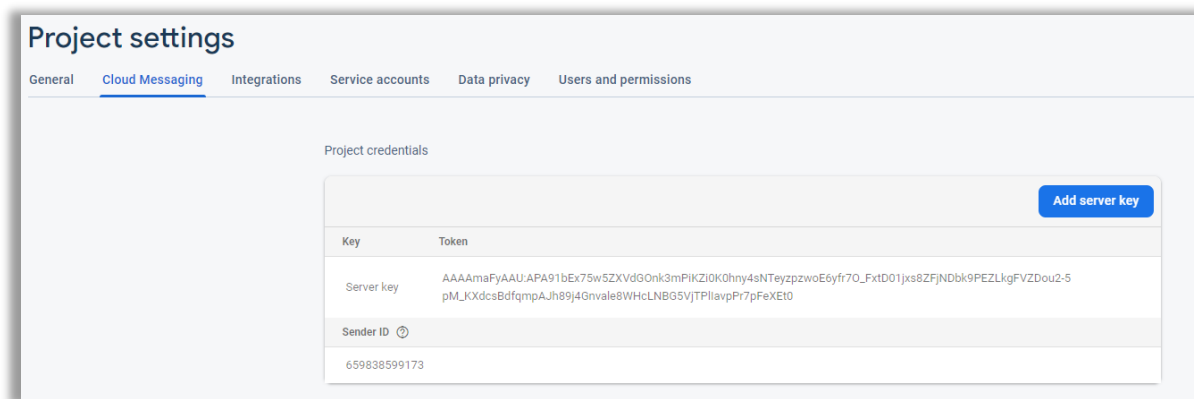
Project settings

General Cloud Messaging Integrations Service accounts Data privacy Users and permissions

Project credentials

Add server key

| Key | Token |
|---|---|
| Server key | AAAAmaFyAAU:APA91bEx75w5ZXVdGOnk3mPiKZi0K0hny4sNTeyzpzwoE6yfr7O_FxtD01jxs8ZFjNDbk9PEZLkgFVZDou2-5pM_KXdcsBdfqmpAJh89j4Gnvale8WHcLNBG5VjTPIiavpPr7pFeXEt0 |

Sender ID

659838599173